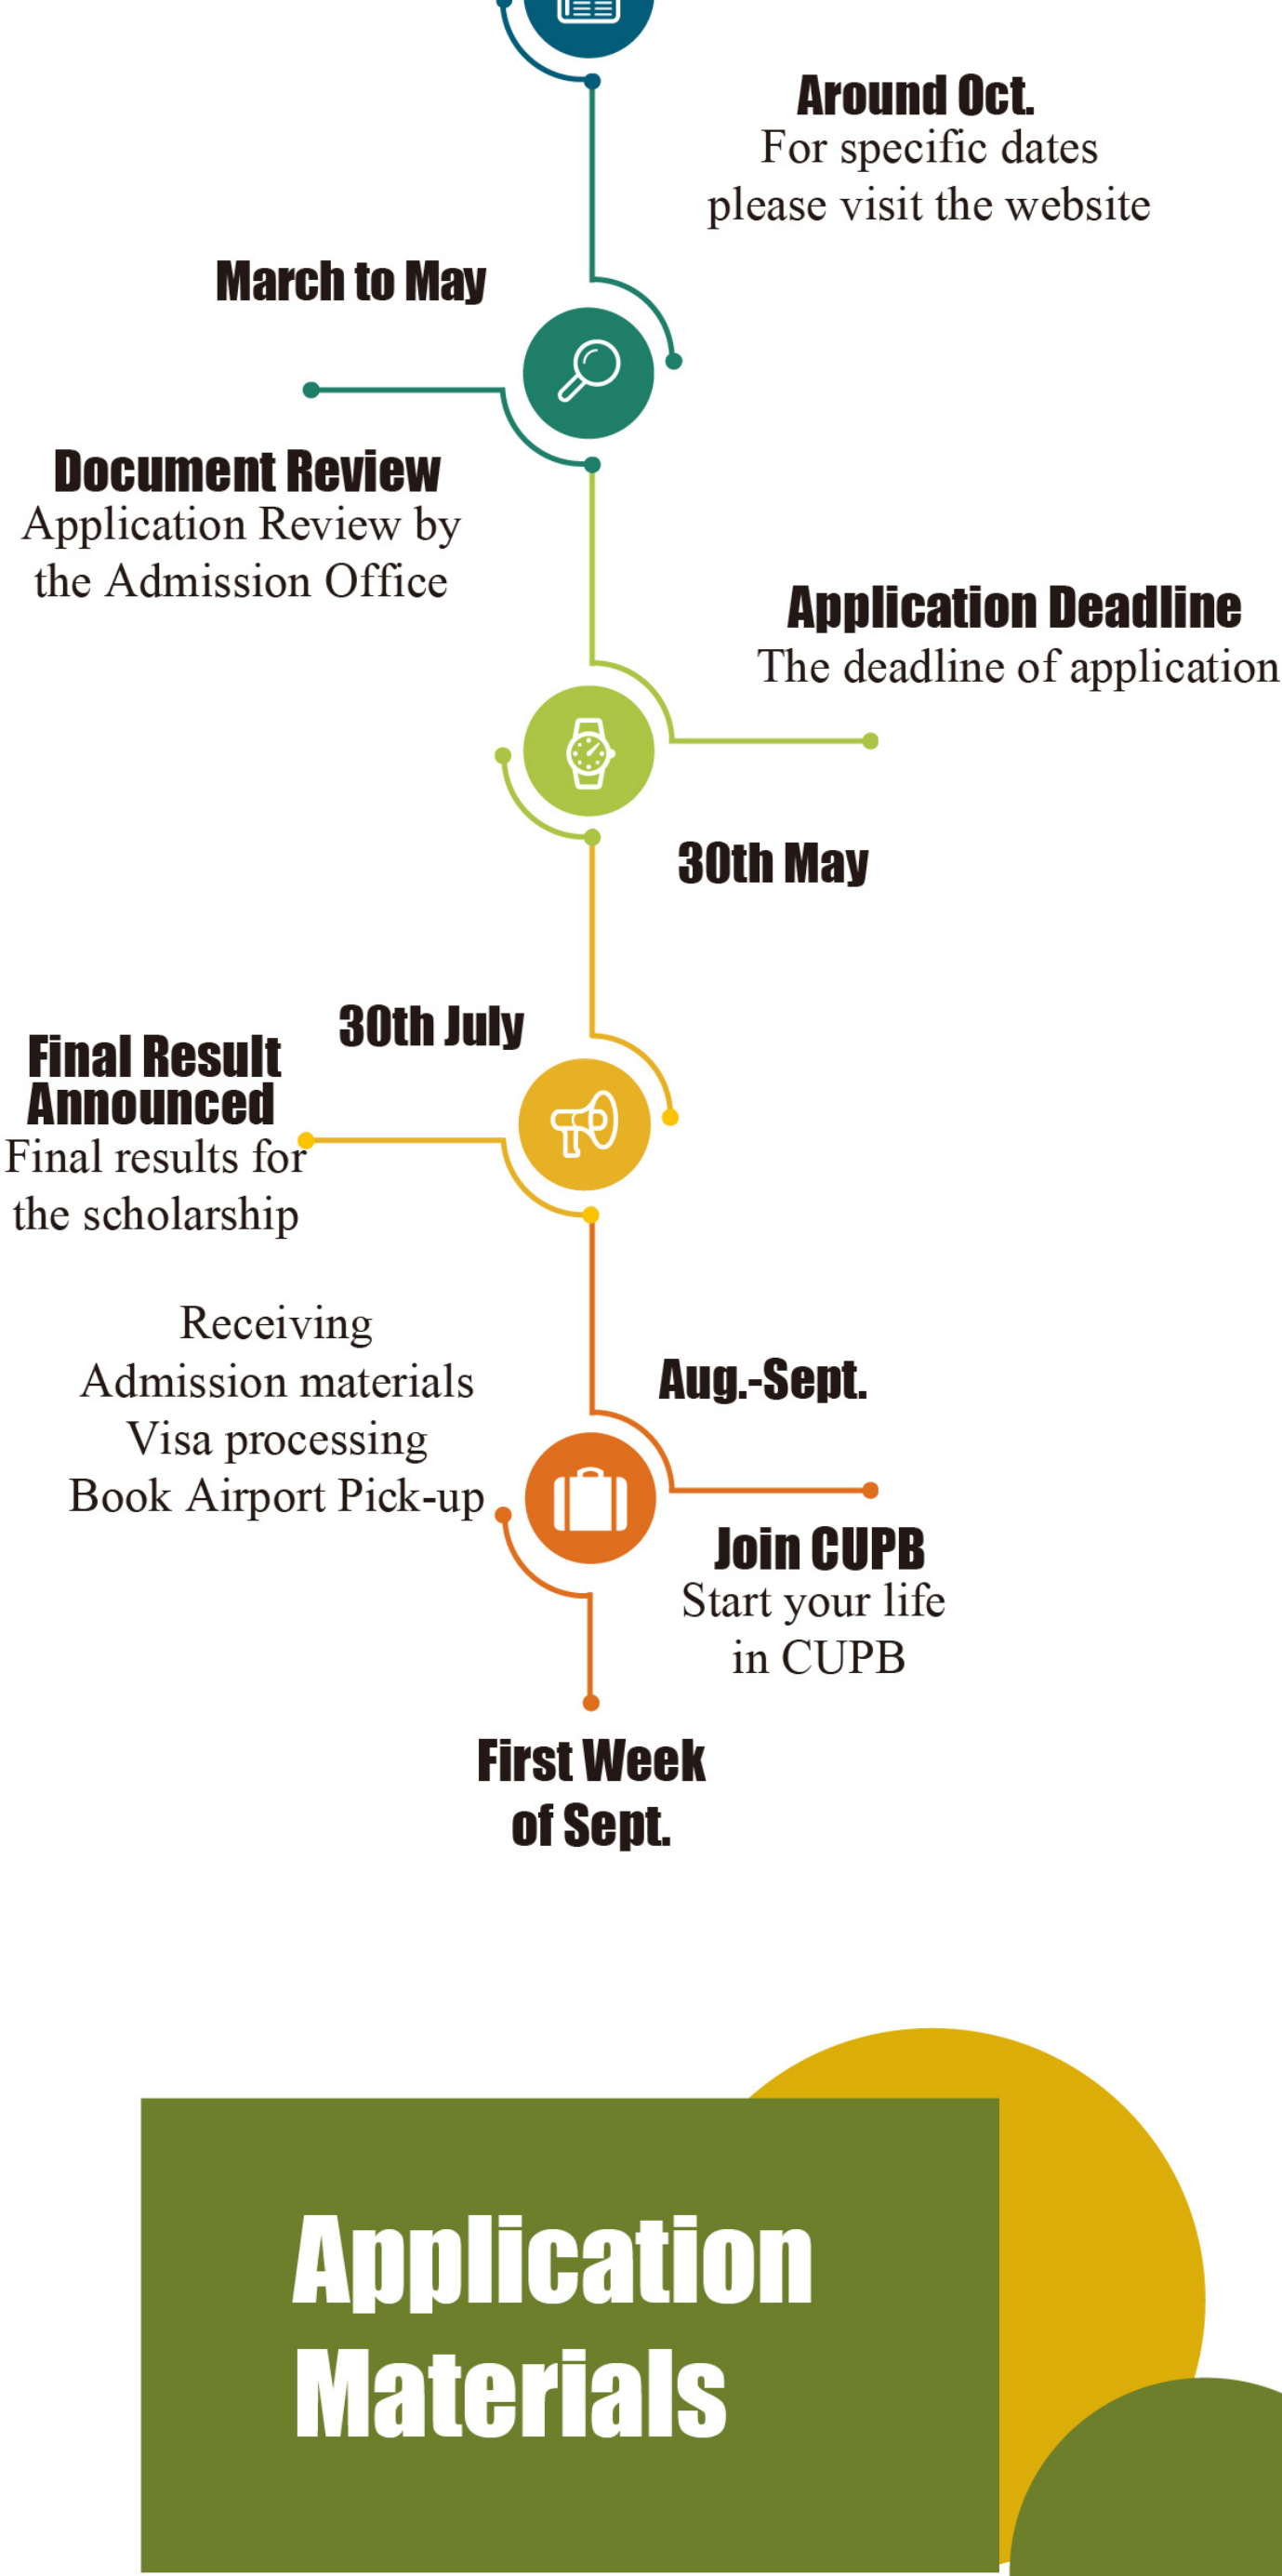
Around Oct.
For specific dates please visit the website

March to May

Document Review
Application Review by the Admission Office

Application Deadline
The deadline of application

30th May

30th July

Final Result Announced
Final results for the scholarship

Receiving Admission materials
Visa processing
Book Airport Pick-up

Aug.-Sept.

Join CUPB
Start your life in CUPB

First Week of Sept.

Application Materials